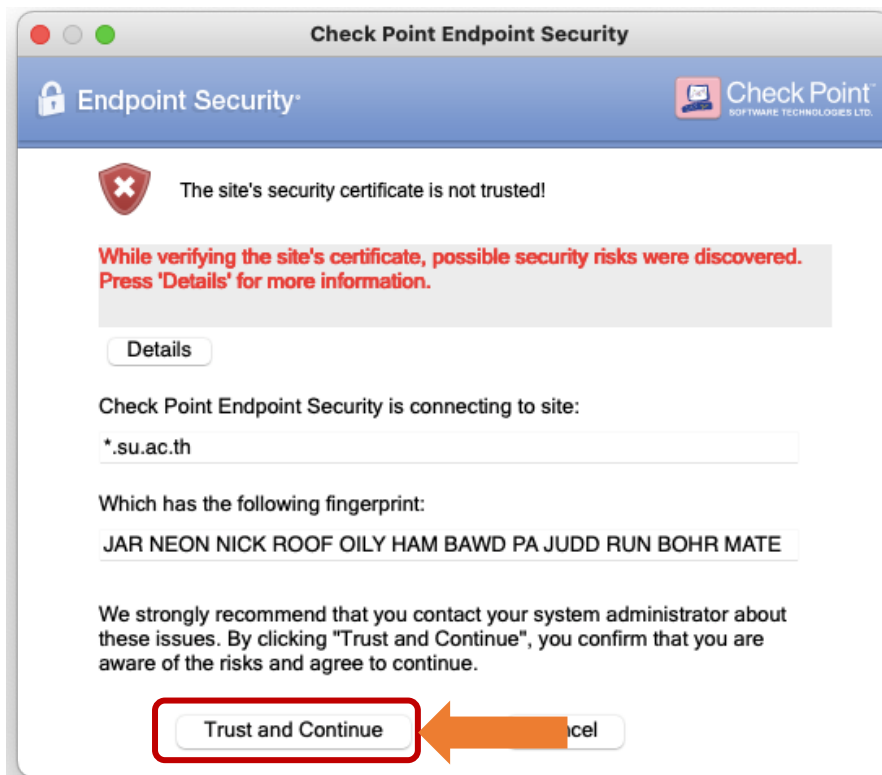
Check Point Endpoint Security

Endpoint Security

Check Point SOFTWARE TECHNOLOGIES LTD.

The site's security certificate is not trusted!

While verifying the site's certificate, possible security risks were discovered. Press 'Details' for more information.

Details

Check Point Endpoint Security is connecting to site:

*.su.ac.th

Which has the following fingerprint:

JAR NEON NICK ROOF OILY HAM BAWD PA JUDD RUN BOHR MATE

We strongly recommend that you contact your system administrator about these issues. By clicking "Trust and Continue", you confirm that you are aware of the risks and agree to continue.

Trust and Continue

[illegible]ncel